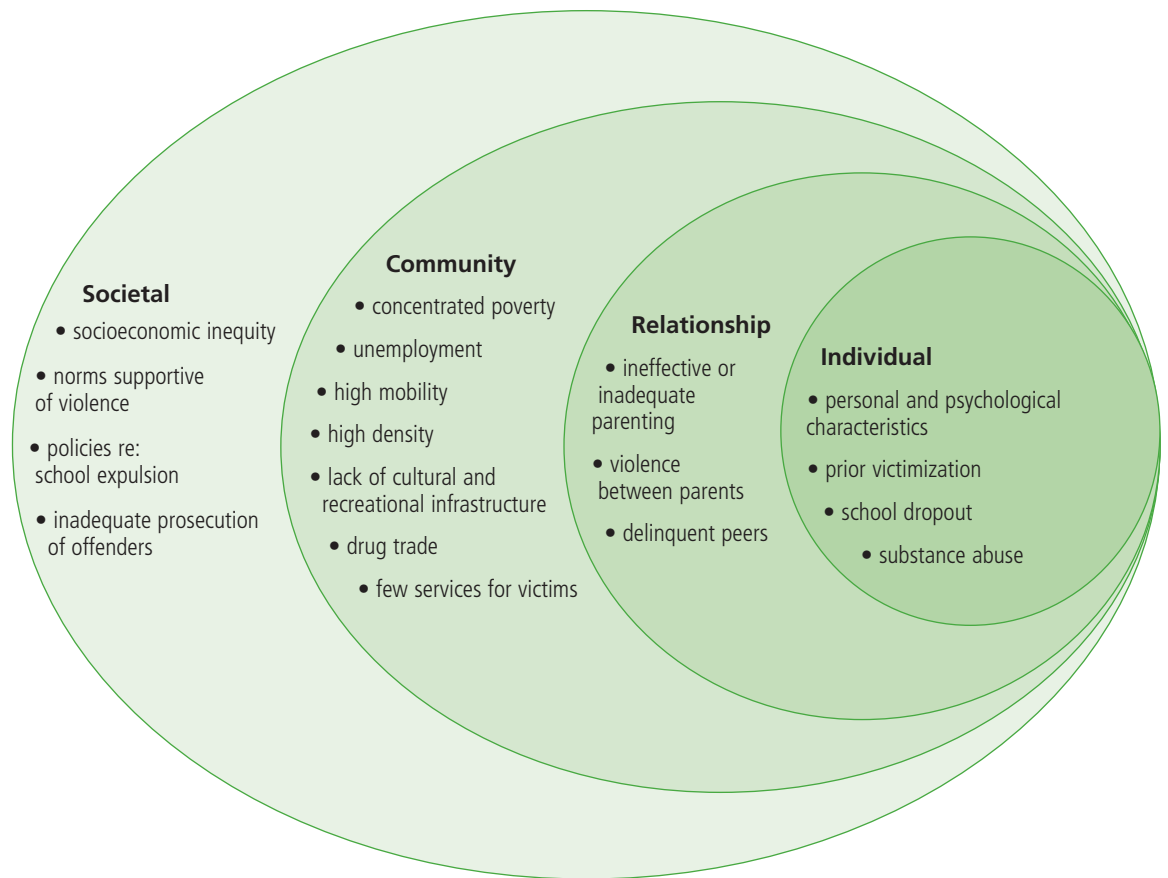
Societal
• socioeconomic inequity
• norms supportive of violence
• policies re: school expulsion
• inadequate prosecution of offenders

Community
• concentrated poverty
• unemployment
• high mobility
• high density
• lack of cultural and recreational infrastructure
• drug trade
• few services for victims

Relationship
• ineffective or inadequate parenting
• violence between parents
• delinquent peers

Individual
• personal and psychological characteristics
• prior victimization
• school dropout
• substance abuse